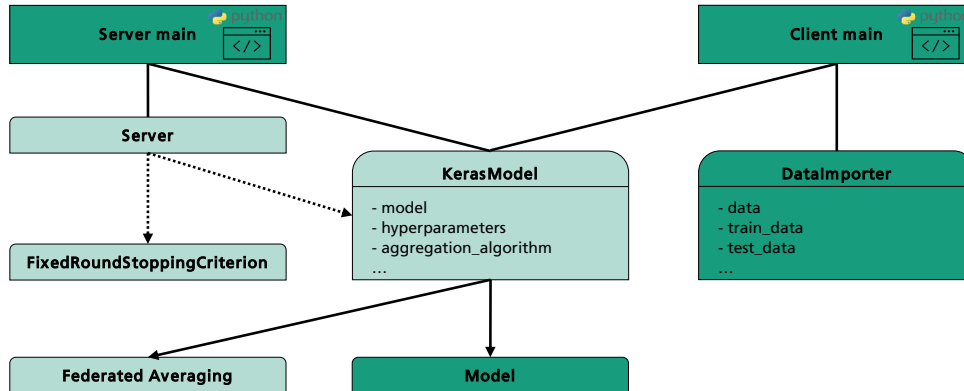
python
Server main
</>

python
Client main
</>

Server

KerasModel
- model
- hyperparameters
- aggregation_algorithm
...

DataImporter
- data
- train_data
- test_data
...

FixedRoundStoppingCriterion

Federated Averaging

Model